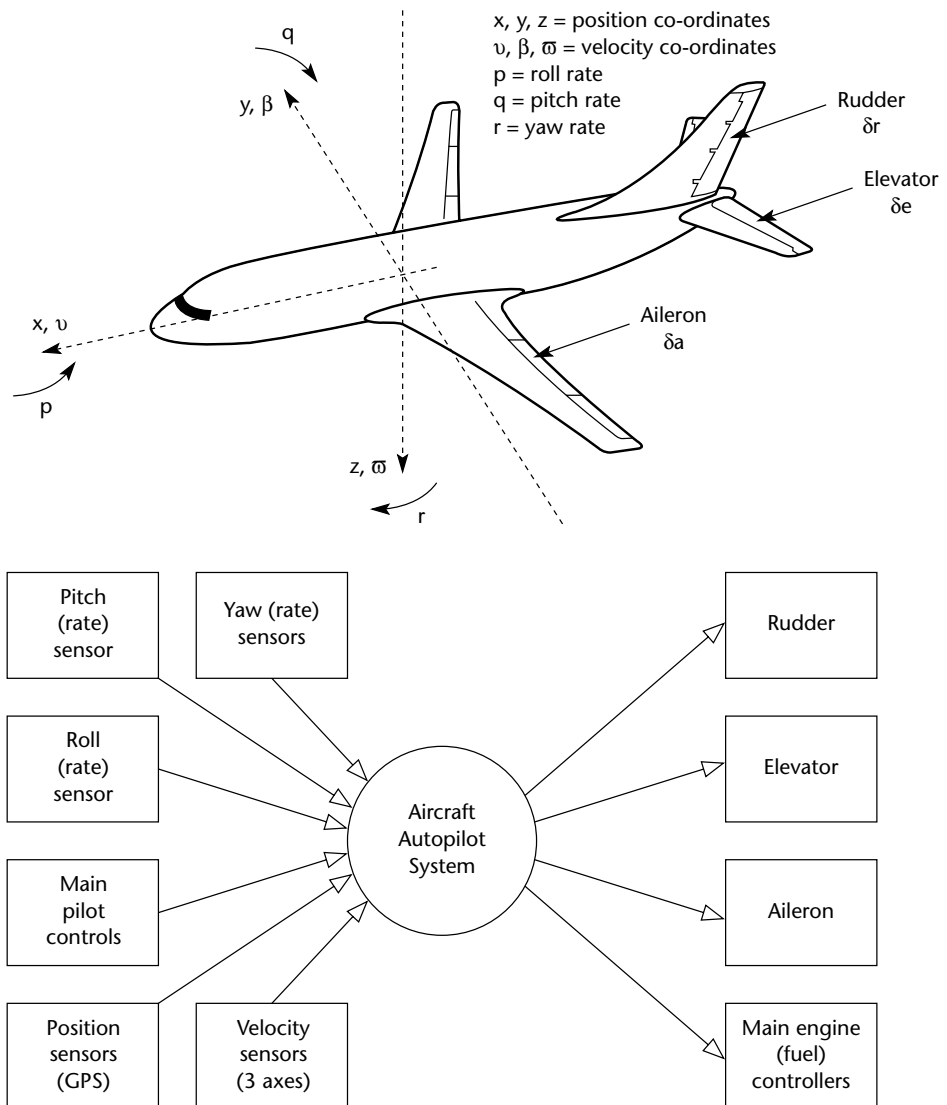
x, y, z = position co-ordinates
υ, β, ϖ = velocity co-ordinates
p = roll rate
q = pitch rate
r = yaw rate

q

y, β

Rudder
δr

Elevator
δe

x, υ

p

Aileron
δa

z, ϖ

r

Pitch (rate) sensor

Yaw (rate) sensors

Roll (rate) sensor

Main pilot controls

Position sensors (GPS)

Velocity sensors (3 axes)

Aircraft Autopilot System

Rudder

Elevator

Aileron

Main engine (fuel) controllers